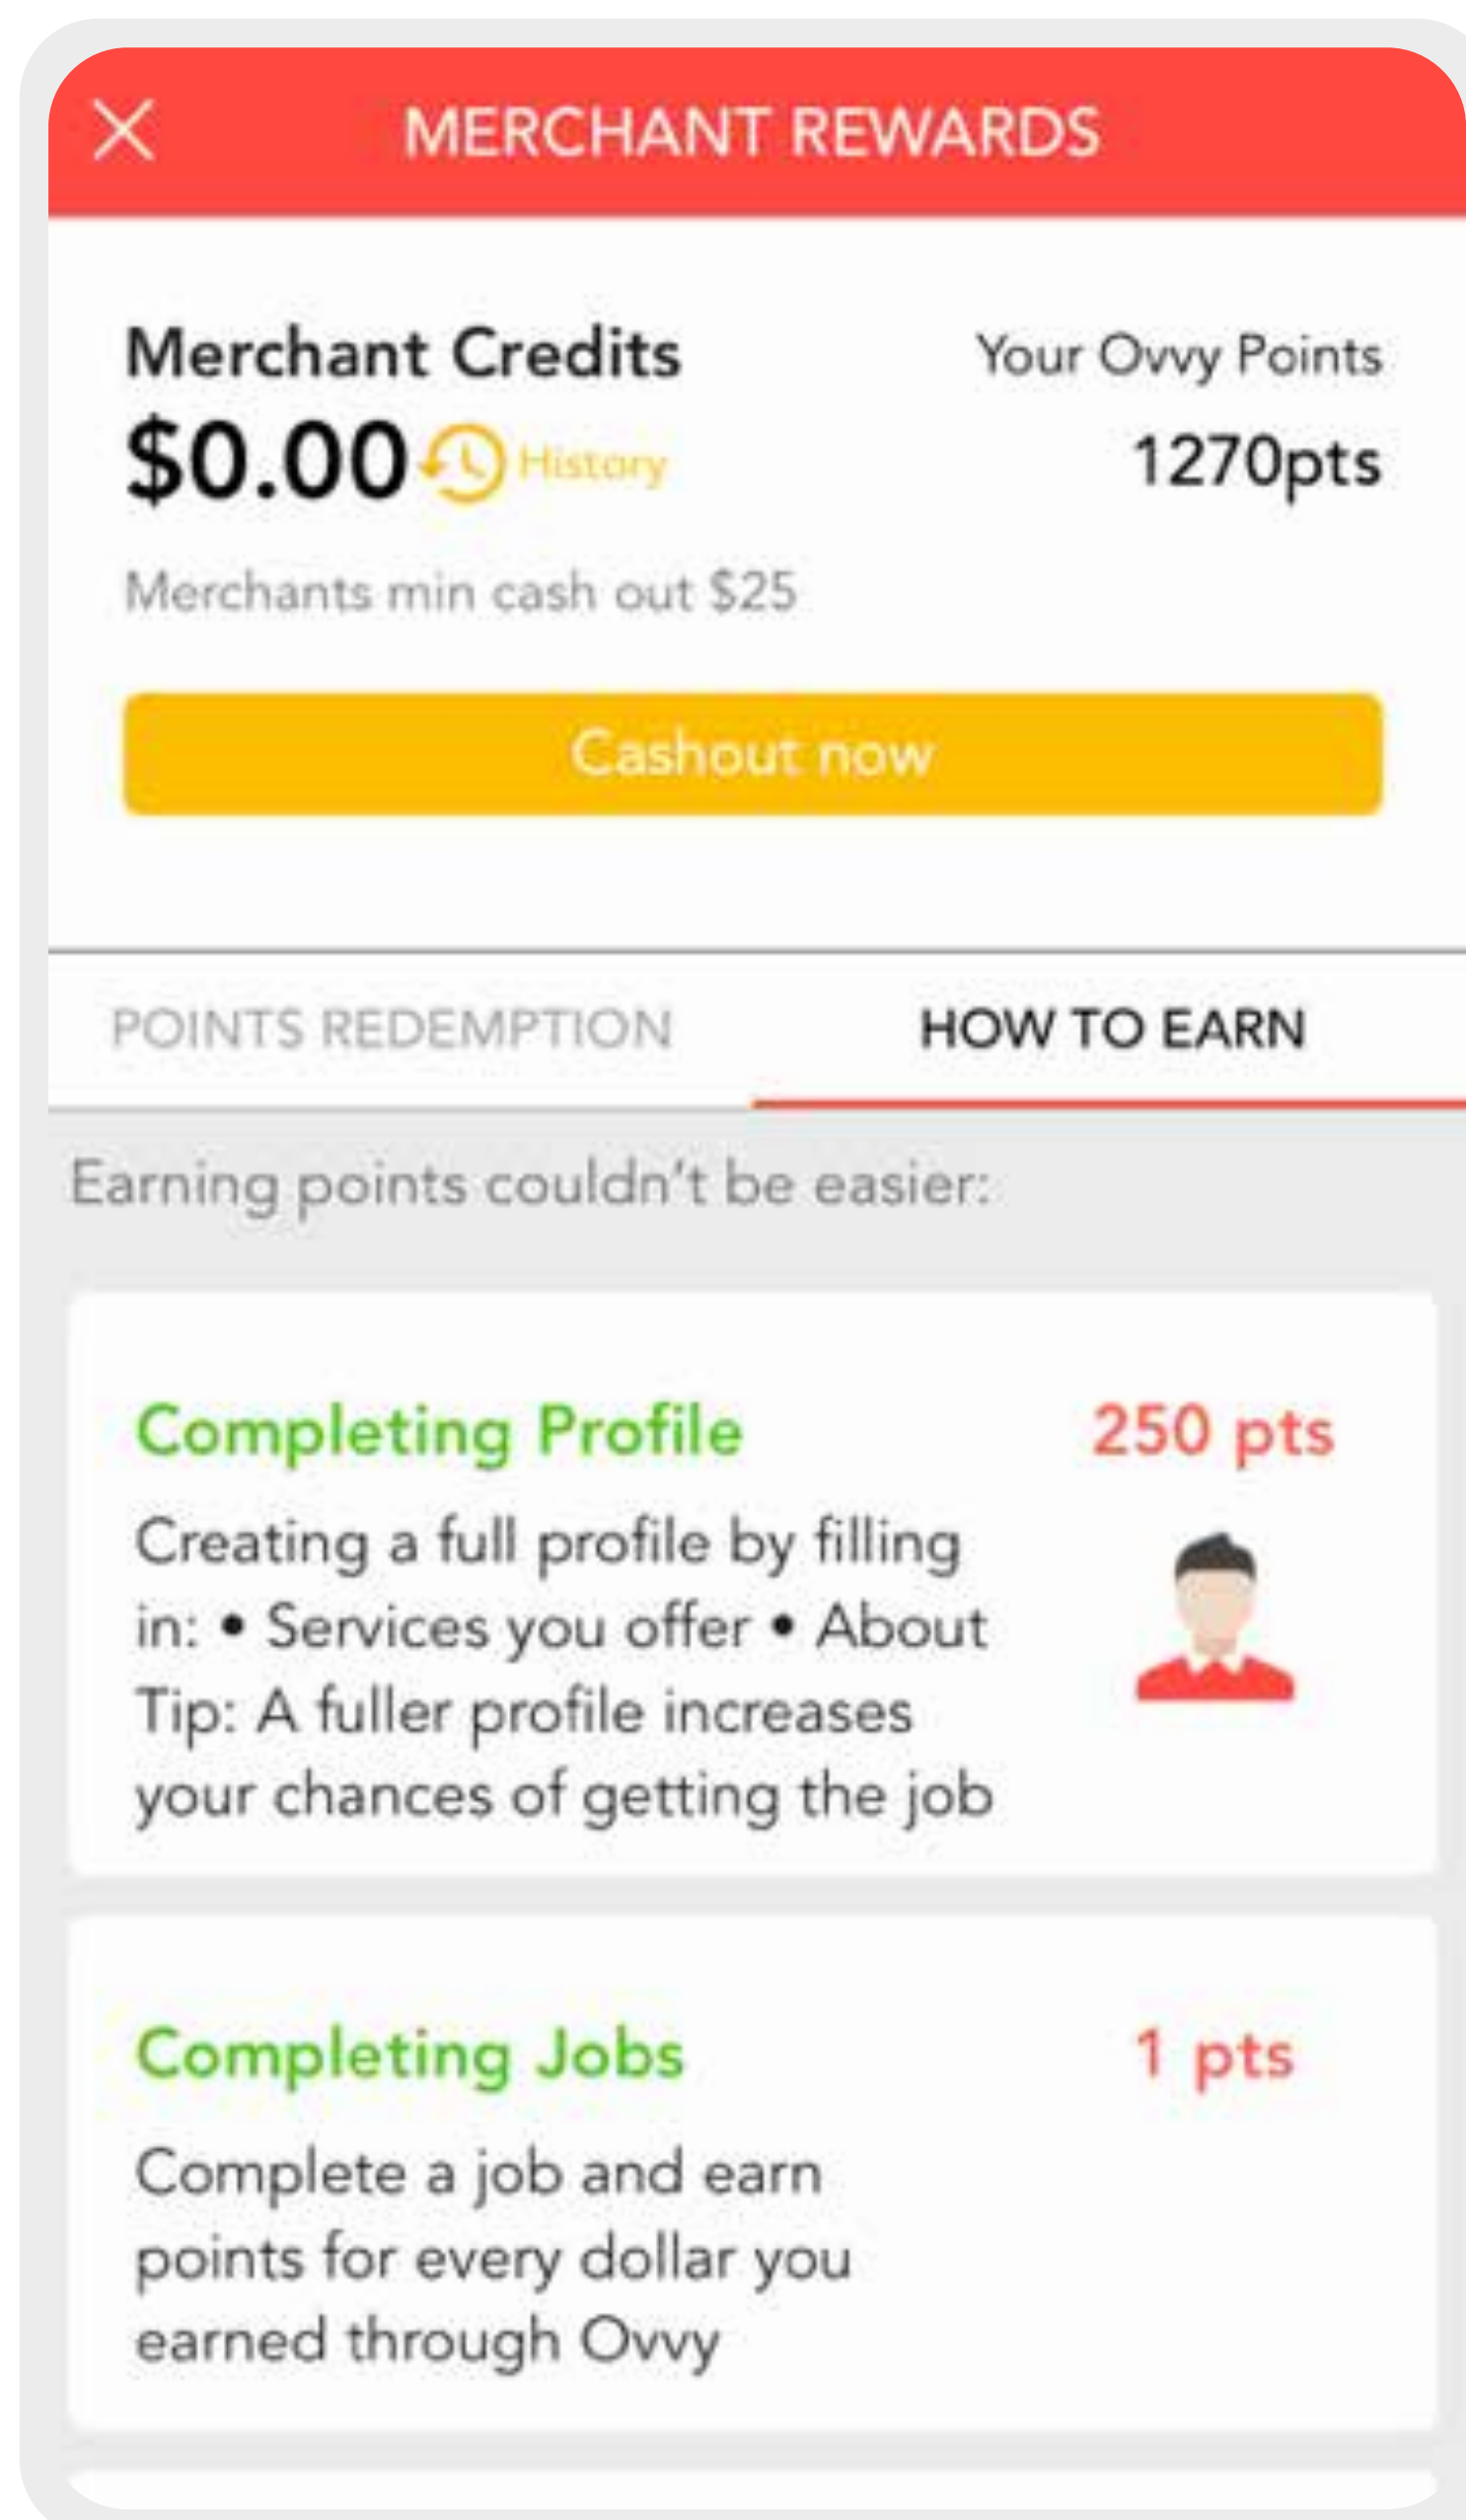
MERCHANT REWARDS

Merchant Credits

$0.00 History

Your Ovvy Points

1270pts

Merchants min cash out $25

Cashout now

POINTS REDEMPTION

HOW TO EARN

Earning points couldn't be easier:

Completing Profile

250 pts

Creating a full profile by filling in: • Services you offer • About Tip: A fuller profile increases your chances of getting the job

Completing Jobs

1 pts

Complete a job and earn points for every dollar you earned through Ovvy